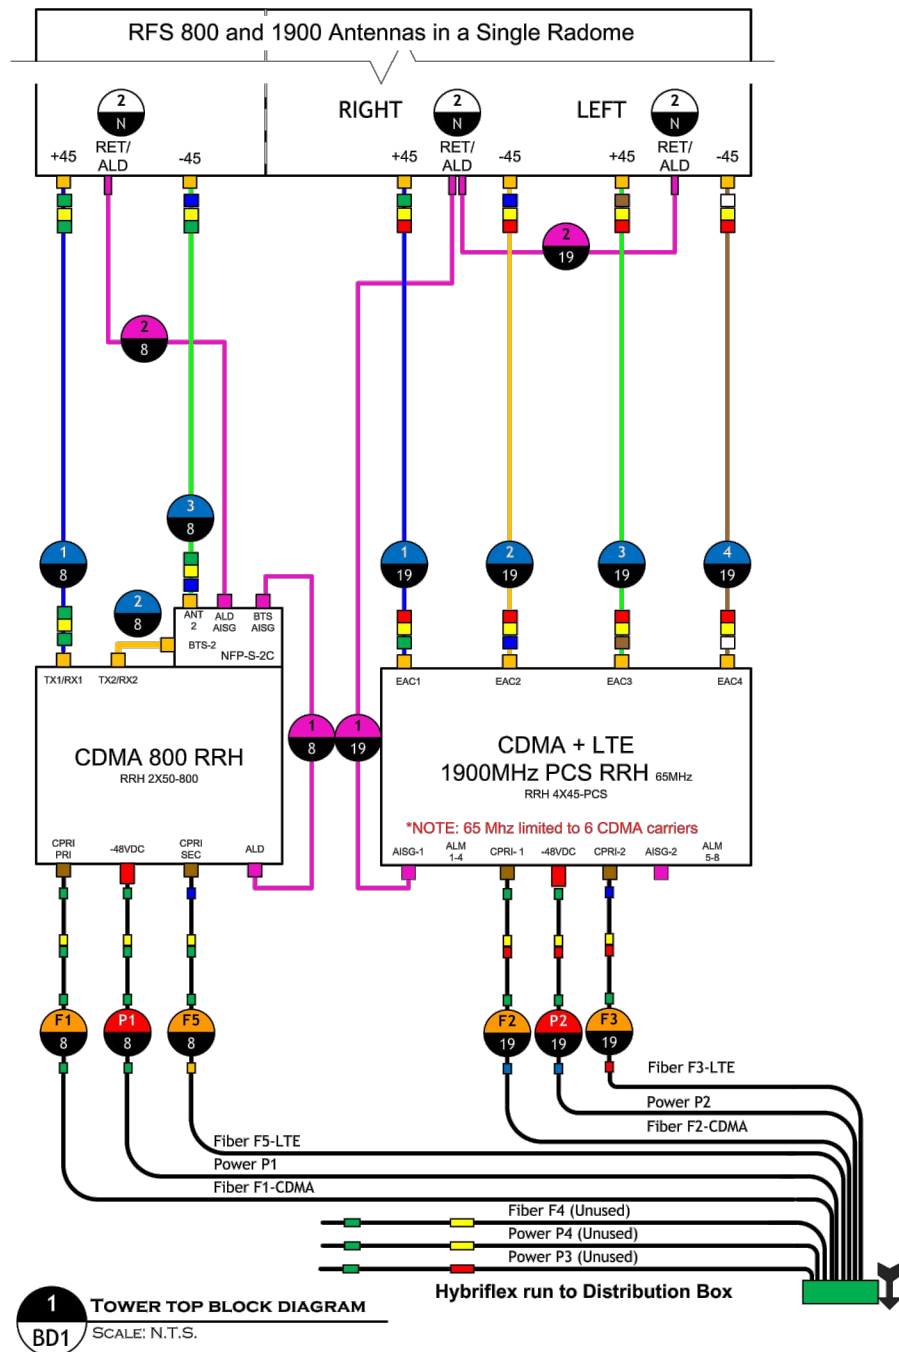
RFS 800 and 1900 Antennas in a Single Radome

2 N
+45 RET/ALD -45

RIGHT
2 N
+45 RET/ALD -45

LEFT
2 N
+45 RET/ALD -45

2 19

2 8

3 8

1 8

2 8

ANT 2
ALD AISG
BTS AISG
BTS-2
NFP-S-2C

1 19
2 19
3 19
4 19

EAC1 EAC2 EAC3 EAC4

TX1/RX1 TX2/RX2

CDMA 800 RRH
RRH 2X50-800

1 8
1 19

CDMA + LTE
1900MHz PCS RRH 65MHz
RRH 4X45-PCS

*NOTE: 65 Mhz limited to 6 CDMA carriers

CPRI PRI -48VDC CPRI SEC ALD

AISG-1 ALM 1-4 CPRI-1 -48VDC CPRI-2 AISG-2 ALM 5-8

F1 8
P1 8
F5 8

F2 19
P2 19
F3 19

Fiber F3-LTE
Power P2
Fiber F2-CDMA
Fiber F5-LTE
Power P1
Fiber F1-CDMA
Fiber F4 (Unused)
Power P4 (Unused)
Power P3 (Unused)

Hybriflex run to Distribution Box

1
BD1
TOWER TOP BLOCK DIAGRAM
SCALE: N.T.S.